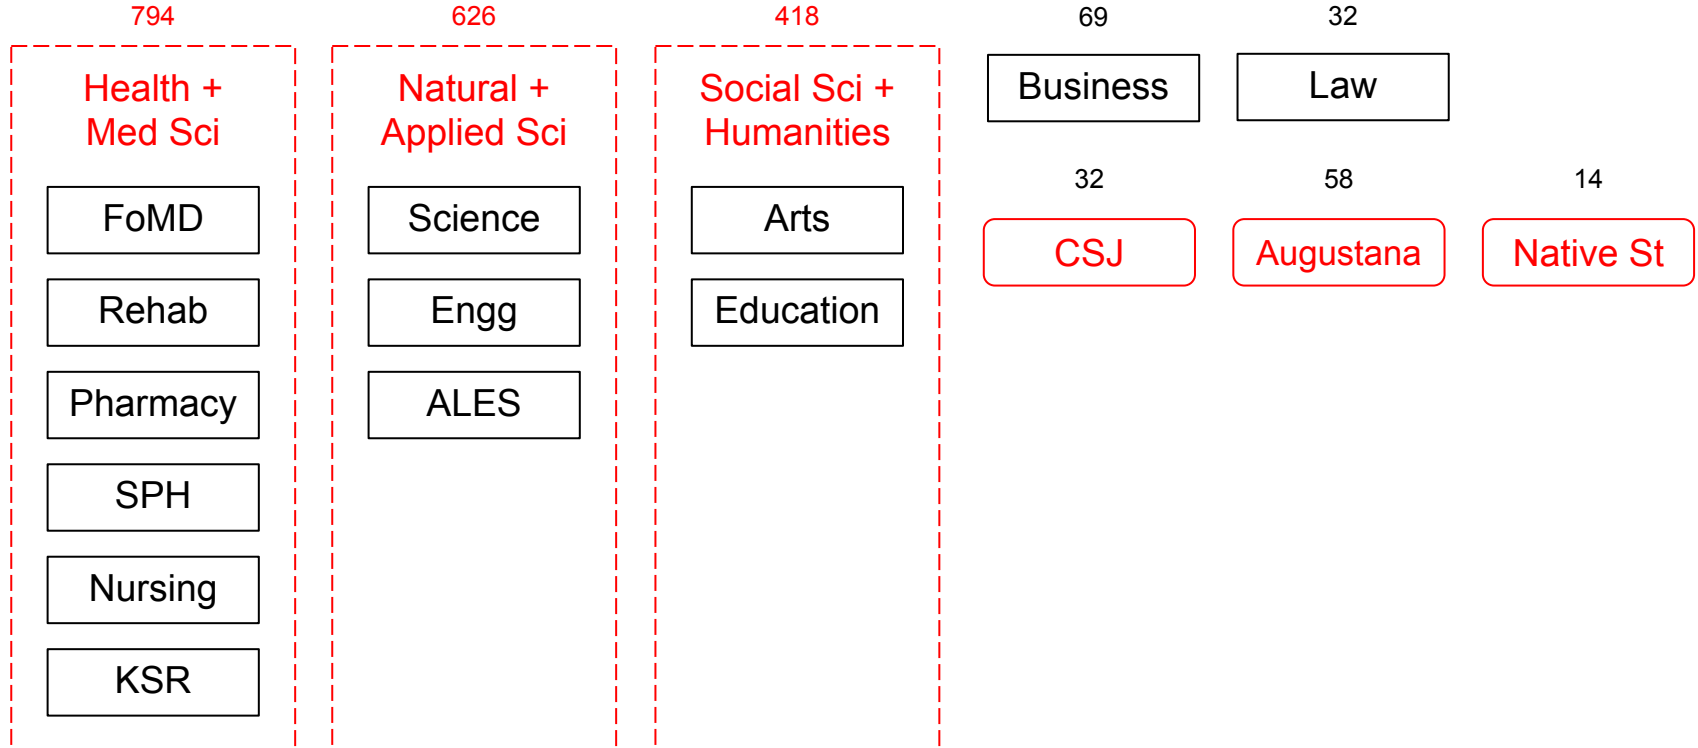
794

Health + Med Sci

FoMD

Rehab

Pharmacy

SPH

Nursing

KSR

626

Natural + Applied Sci

Science

Engg

ALES

418

Social Sci + Humanities

Arts

Education

69

Business

32

Law

32

CSJ

58

Augustana

14

Native St